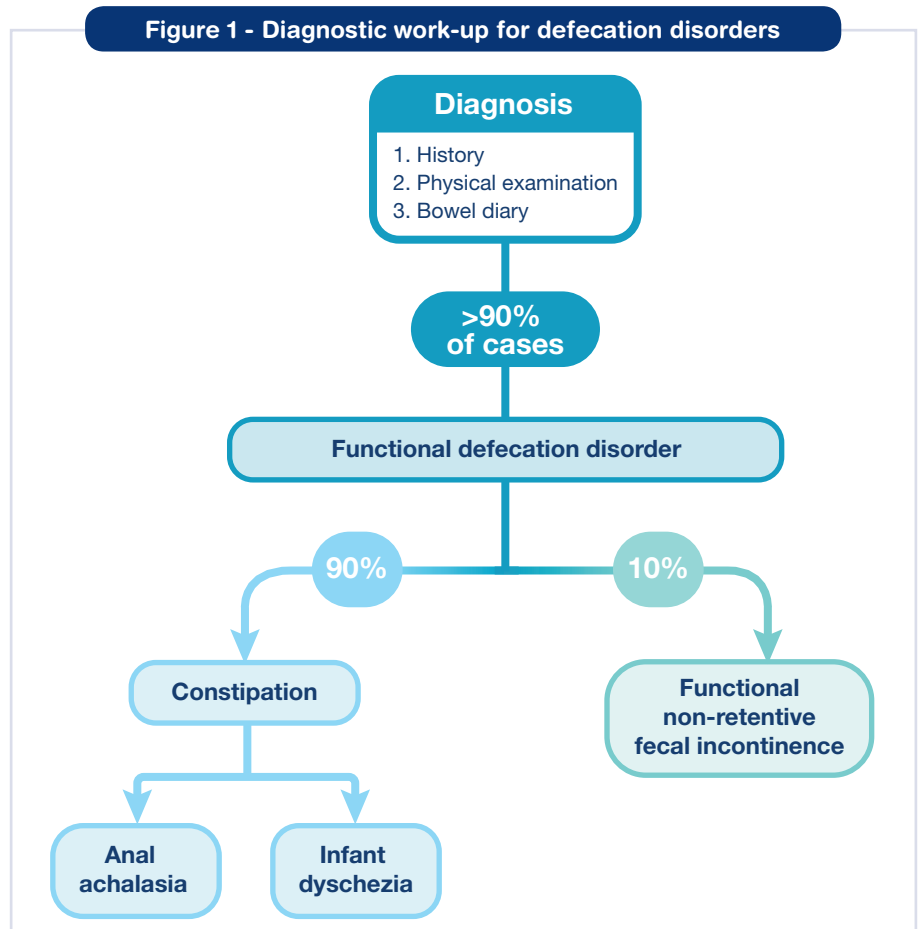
Figure 1 - Diagnostic work-up for defecation disorders

Diagnosis

1. History
2. Physical examination
3. Bowel diary

>90% of cases

Functional defecation disorder

90%

10%

Constipation

Functional non-retentive fecal incontinence

Anal achalasia

Infant dyschezia